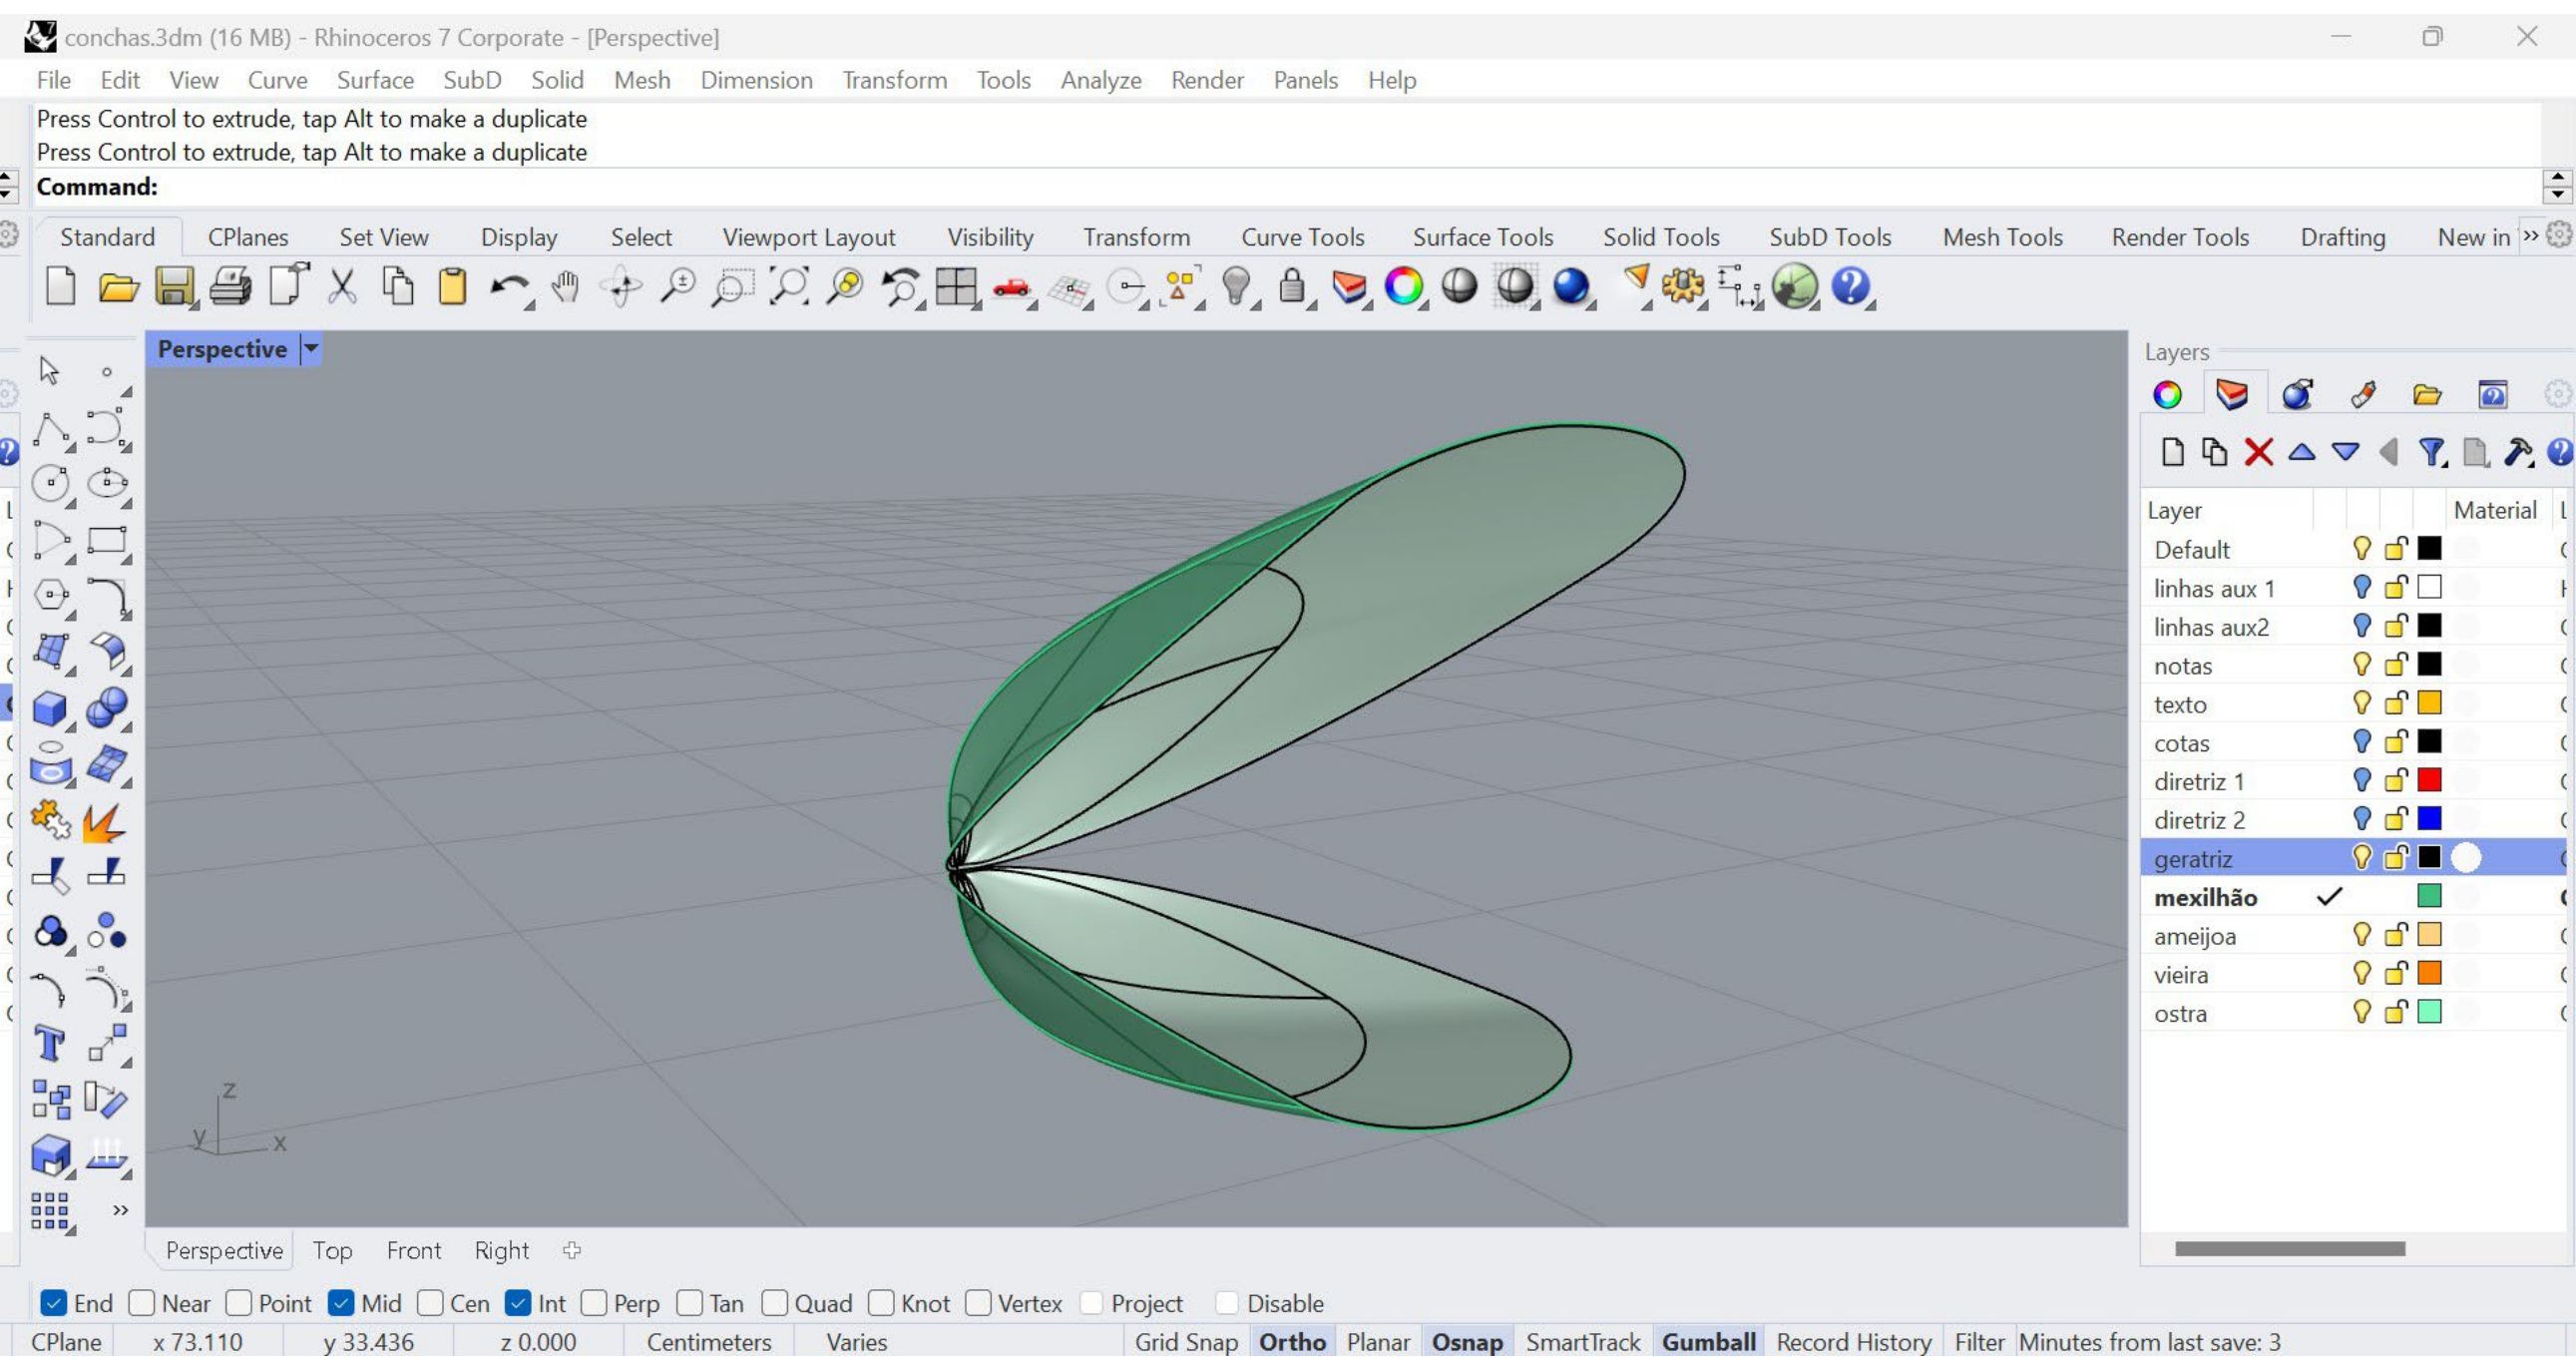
conchas.3dm (16 MB) - Rhinoceros 7 Corporate - [Perspective]

File Edit View Curve Surface SubD Solid Mesh Dimension Transform Tools Analyze Render Panels Help

Press Control to extrude, tap Alt to make a duplicate
Press Control to extrude, tap Alt to make a duplicate
Command:

Standard CPlanes Set View Display Select Viewport Layout Visibility Transform Curve Tools Surface Tools Solid Tools SubD Tools Mesh Tools Render Tools Drafting New in

Perspective

z
y x

Layers

| Layer | | | | Material |
|---|---|---|---|---|
| Default | | | | |
| linhas aux 1 | | | | |
| linhas aux2 | | | | |
| notas | | | | |
| texto | | | | |
| cotas | | | | |
| diretriz 1 | | | | |
| diretriz 2 | | | | |
| geratriz | | | | |
| mexilhão | ✓ | | | |
| amejjoa | | | | |
| vieira | | | | |
| ostra | | | | |

Perspective Top Front Right

End Near Point Mid Cen Int Perp Tan Quad Knot Vertex Project Disable

CPlane x 73.110 y 33.436 z 0.000 Centimeters Varies Grid Snap Ortho Planar Osnap SmartTrack Gumball Record History Filter Minutes from last save: 3